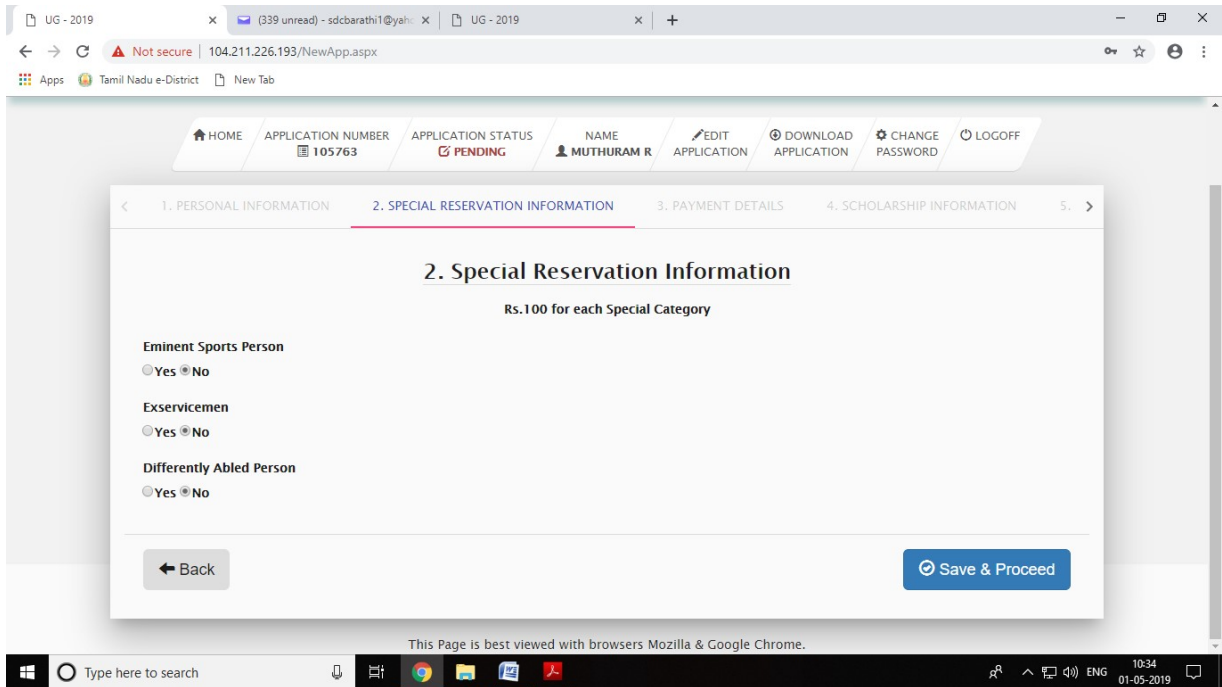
UG - 2019 × (339 unread) - sdcbarathi1@yah × UG - 2019 × +

Not secure | 104.211.226.193/NewApp.aspx

Apps Tamil Nadu e-District New Tab

HOME APPLICATION NUMBER 105763 APPLICATION STATUS PENDING NAME MUTHURAM R EDIT APPLICATION DOWNLOAD APPLICATION CHANGE PASSWORD LOGOFF

< 1. PERSONAL INFORMATION 2. SPECIAL RESERVATION INFORMATION 3. PAYMENT DETAILS 4. SCHOLARSHIP INFORMATION 5. >

2. Special Reservation Information

Rs.100 for each Special Category

Eminent Sports Person
Yes No

Exservicemen
Yes No

Differently Abled Person
Yes No

Back

Save & Proceed

This Page is best viewed with browsers Mozilla & Google Chrome.

Type here to search

ENG 10:34 01-05-2019